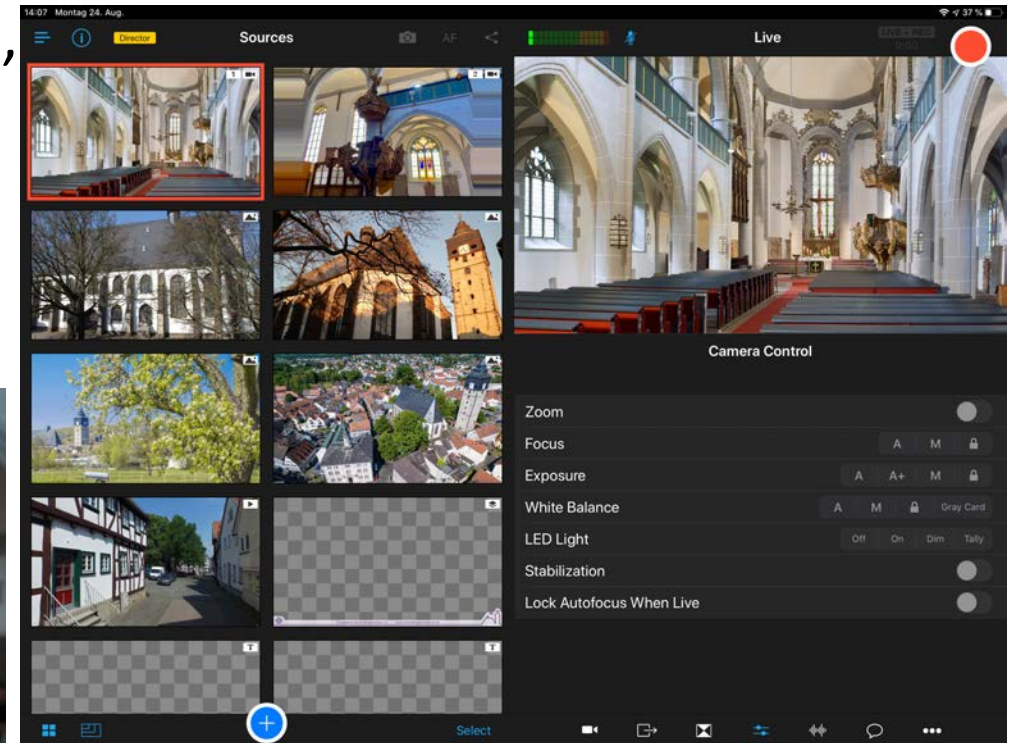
14:07 Montag 24. Aug.

37 %

Director

Sources

AF

Live

LIVE + REC
0:00

1

2

T

T

Camera Control

Zoom

Focus

A M

Exposure

A A+ M

White Balance

A M Gray Card

LED Light

Off On Dim Tally

Stabilization

Lock Autofocus When Live

Select